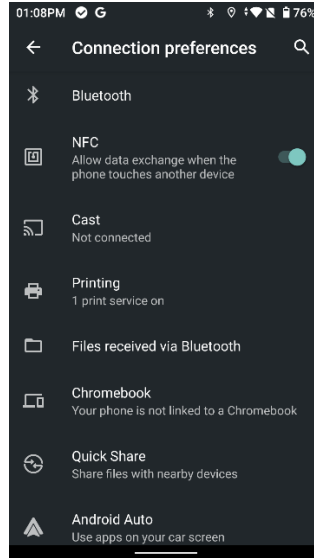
01:08PM G 76%

Connection preferences

Bluetooth

NFC
Allow data exchange when the phone touches another device

Cast
Not connected

Printing
1 print service on

Files received via Bluetooth

Chromebook
Your phone is not linked to a Chromebook

Quick Share
Share files with nearby devices

Android Auto
Use apps on your car screen